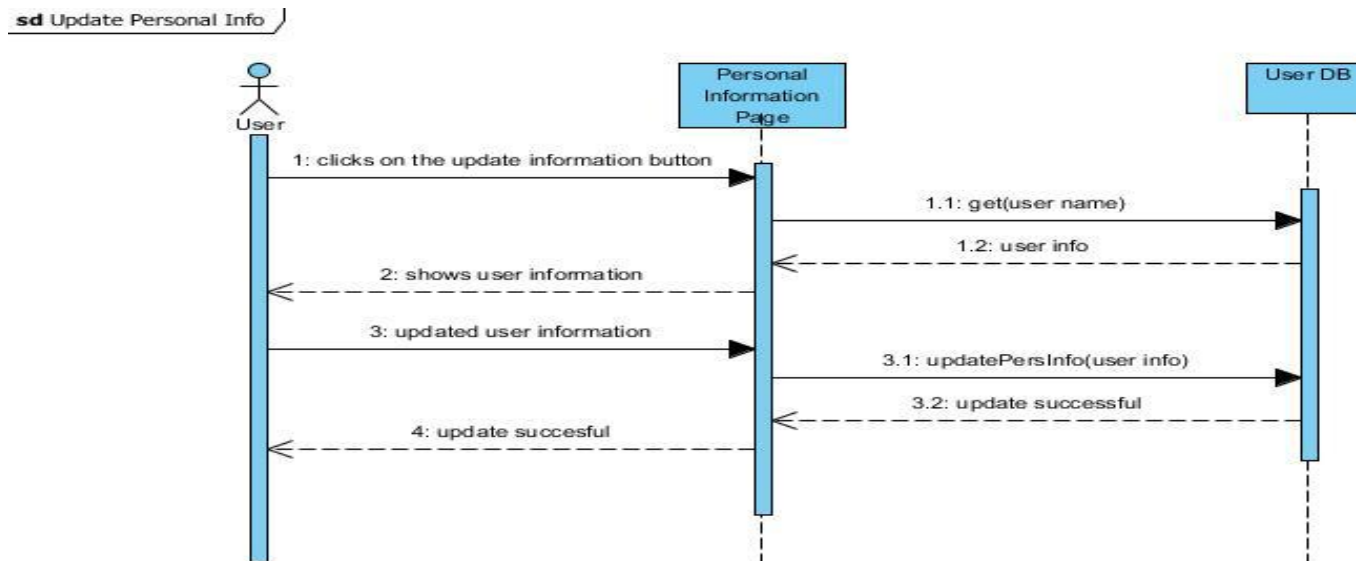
sd Update Personal Info

User

Personal Information Page

User DB

1: clicks on the update information button

1.1: get(user name)

1.2: user info

2: shows user information

3: updated user information

3.1: updatePersInfo(user info)

3.2: update successful

4: update succesful